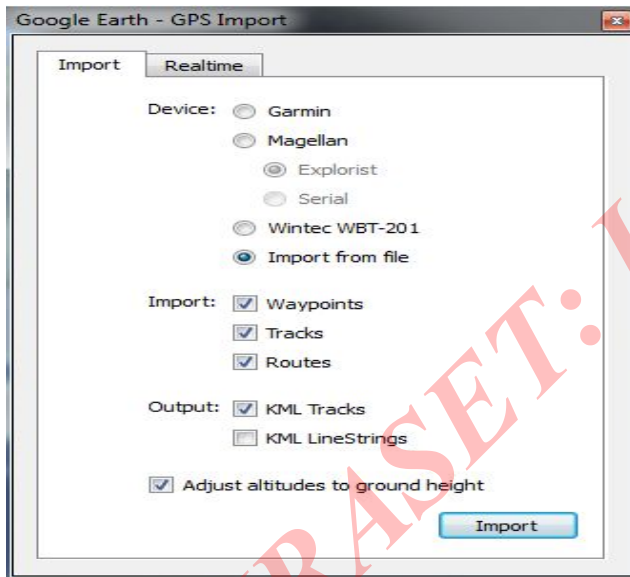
Google Earth - GPS Import

Import
Realtime

Device:
Garmin
Magellan
Explorist
Serial
Wintec WBT-201
Import from file

Import:
Waypoints
Tracks
Routes

Output:
KML Tracks
KML LineStrings

Adjust altitudes to ground height

Import

RASET: I